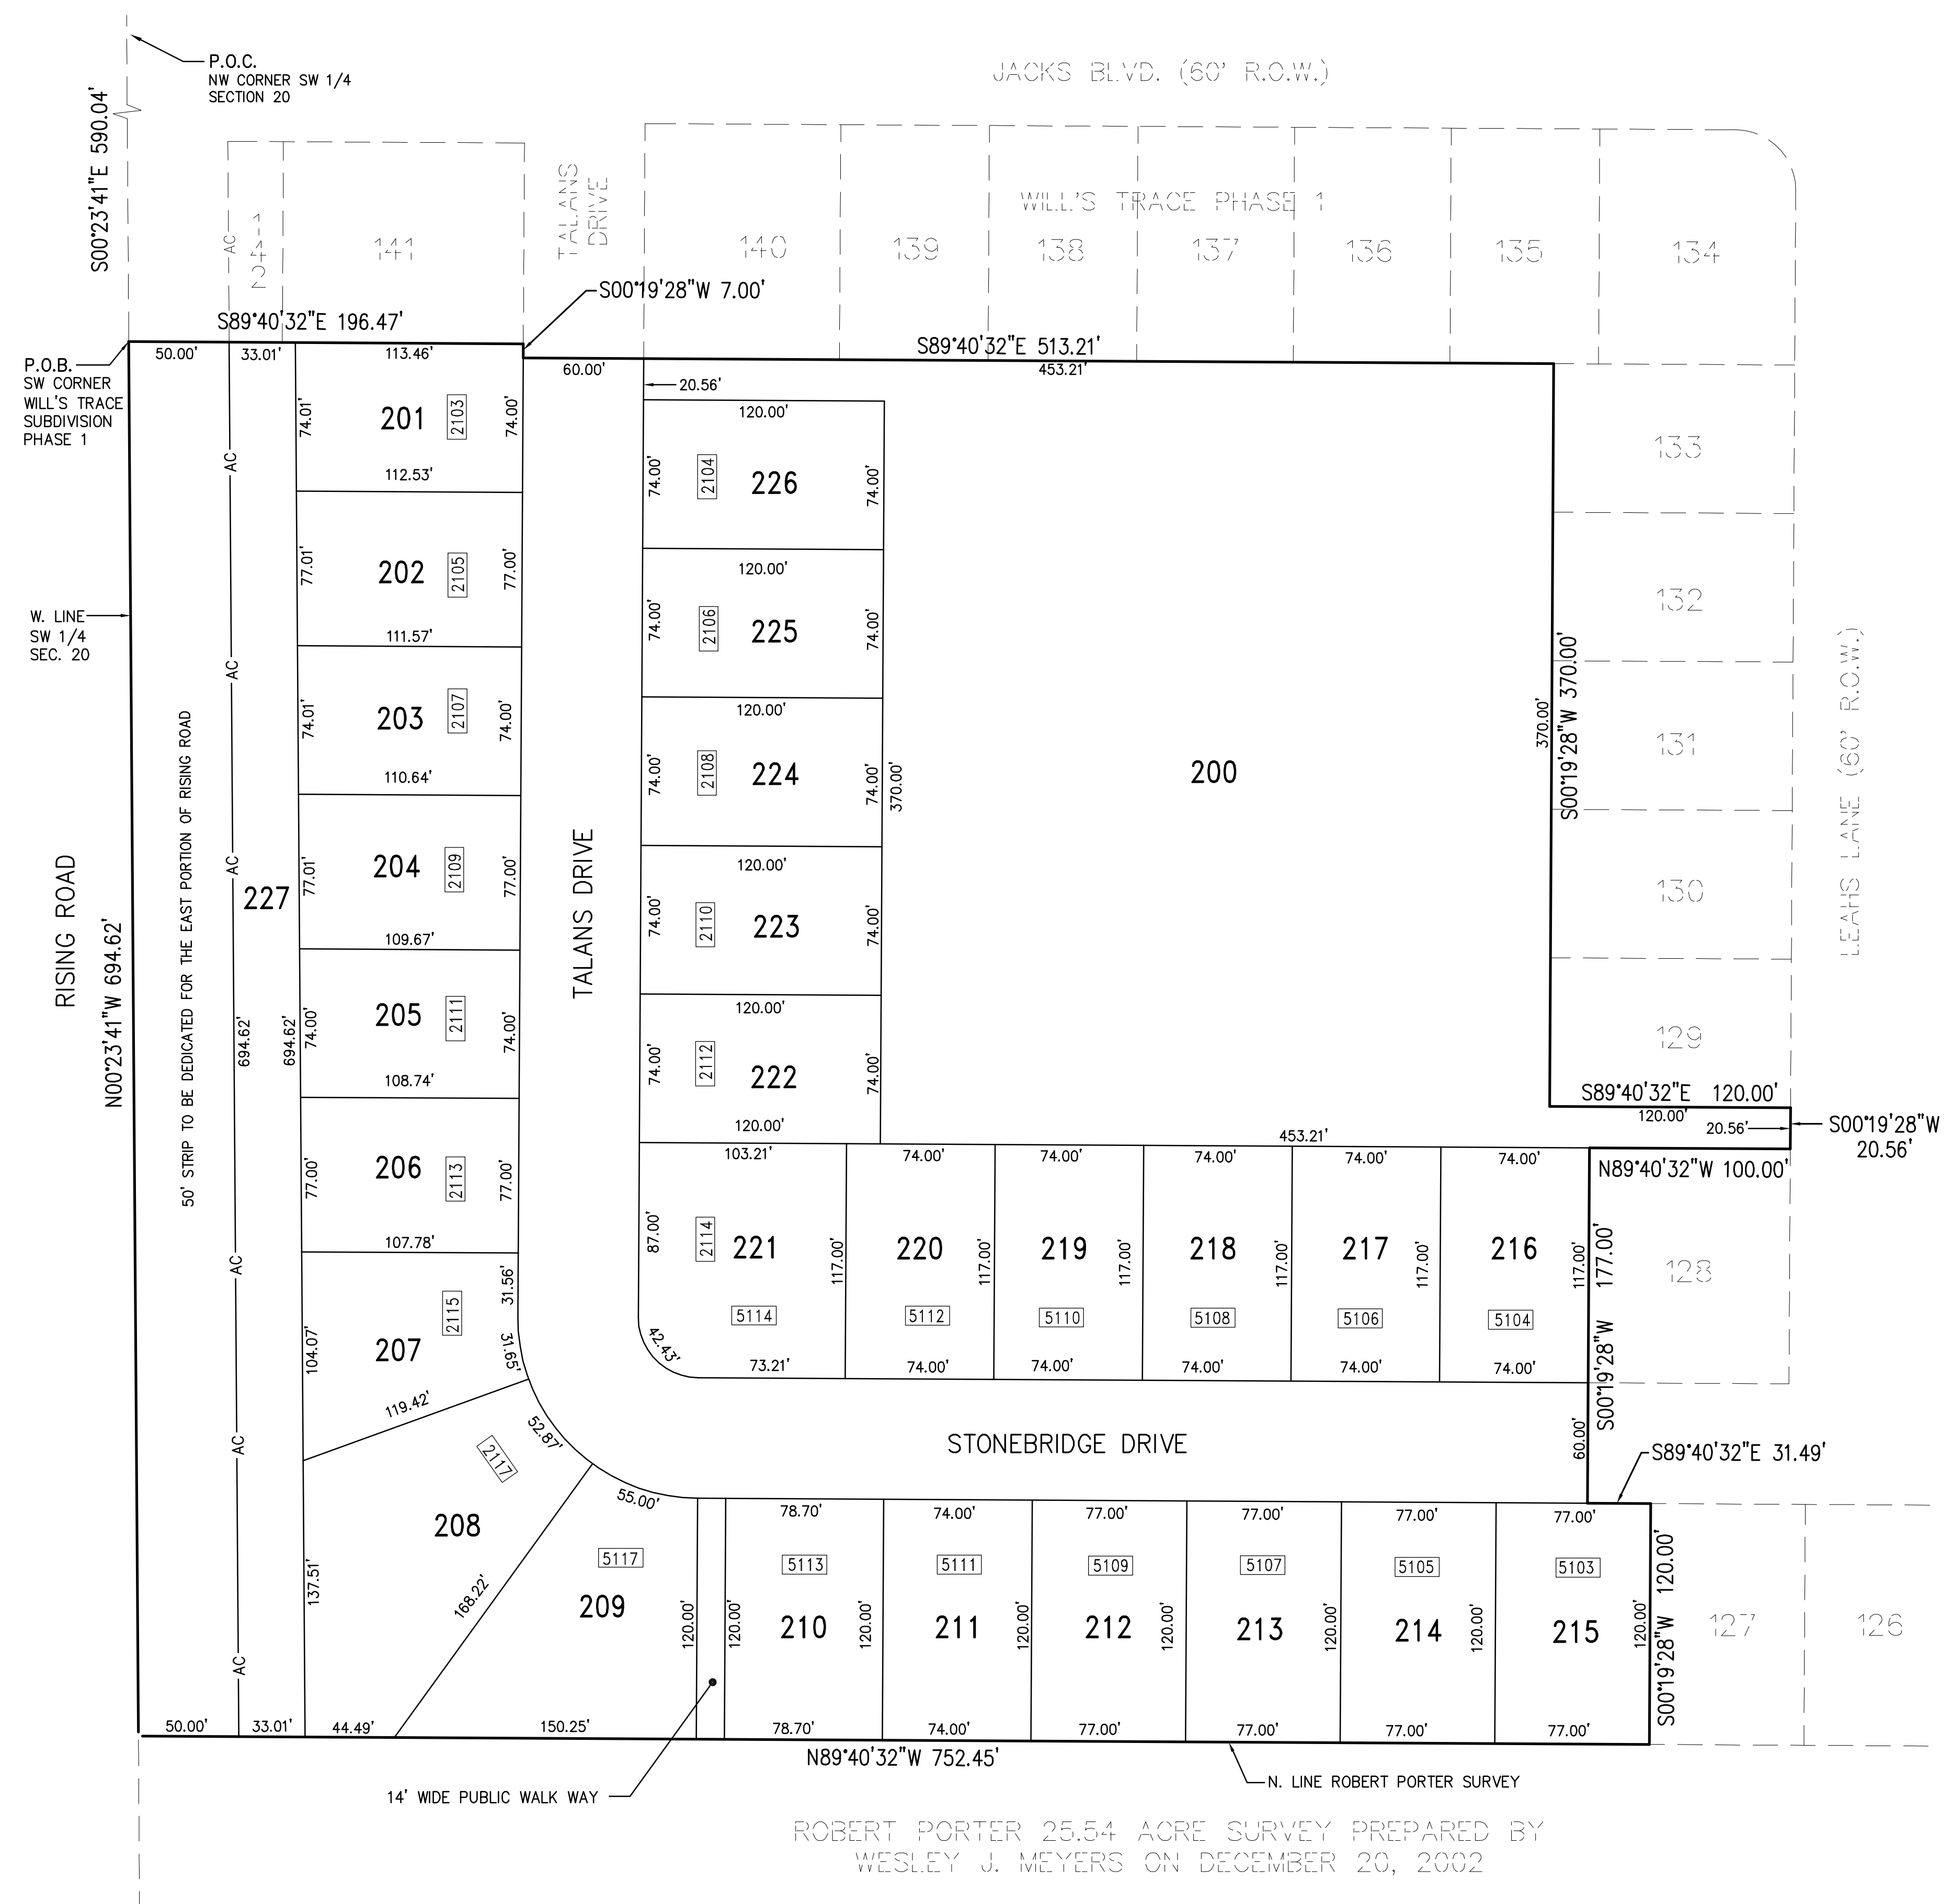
P.O.C.
NW CORNER SW 1/4
SECTION 20

S00°23'41"E 590.04'

JACKS BLVD. (60' R.O.W.)

WILL'S TRACE PHASE 1

AC

141-1

141

TALANS DRIVE

140 139 138 137 136 135 134

S00°19'28"W 7.00'

S89°40'32"E 196.47'

S89°40'32"E 513.21'

453.21'

P.O.B.
SW CORNER
WILL'S TRACE
SUBDIVISION
PHASE 1

50.00' 33.01' 113.46'

60.00'

20.56'

201 2103 74.01' 74.00' 112.53'

120.00'

226 2104 74.00' 74.00'

133

202 2105 77.01' 77.00' 111.57'

120.00'

225 2106 74.00' 74.00'

132

W. LINE
SW 1/4
SEC. 20

203 2107 74.01' 74.00' 110.64'

120.00'

224 2108 74.00' 74.00' 370.00'

200

370.00'

S00°19'28"W 370.00'

131

LEAHS LANE (60' R.O.W.)

RISING ROAD

N00°23'41"W 694.62'

50' STRIP TO BE DEDICATED FOR THE EAST PORTION OF RISING ROAD

AC

694.62'

227

694.62'

204 2109 77.01' 77.00' 109.67'

TALANS DRIVE

120.00'

223 2110 74.00' 74.00'

130

205 2111 74.00' 74.00' 108.74'

120.00'

222 2112 74.00' 74.00'

120.00'

129

S89°40'32"E 120.00'

120.00'

20.56'

S00°19'28"W 20.56'

453.21'

N89°40'32"W 100.00'

206 2113 77.00' 77.00' 107.78'

103.21' 74.00' 74.00' 74.00' 74.00' 74.00'

221 2114 87.00' 117.00' 5114

220 117.00' 5112

219 117.00' 5110

218 117.00' 5108

217 117.00' 5106

216 117.00' 5104

177.00'

128

207 2115 104.07' 31.56' 31.65'

42.43' 73.21' 74.00' 74.00' 74.00' 74.00' 74.00'

S00°19'28"W

119.42'

52.87'

2117

STONEBRIDGE DRIVE

60.00'

S89°40'32"E 31.49'

208

55.00'

5117

209

137.51'

168.22'

78.70' 74.00' 77.00' 77.00' 77.00' 77.00'

5113 5111 5109 5107 5105 5103

120.00' 120.00'

210 120.00' 211 120.00' 212 120.00' 213 120.00' 214 120.00' 215 120.00'

S00°19'28"W 120.00'

127 126

50.00' 33.01' 44.49' 150.25' 78.70' 74.00' 77.00' 77.00' 77.00' 77.00'

N89°40'32"W 752.45'

N. LINE ROBERT PORTER SURVEY

14' WIDE PUBLIC WALK WAY

ROBERT PORTER 25.54 ACRE SURVEY PREPARED BY
WESLEY J. MEYERS ON DECEMBER 20, 2002